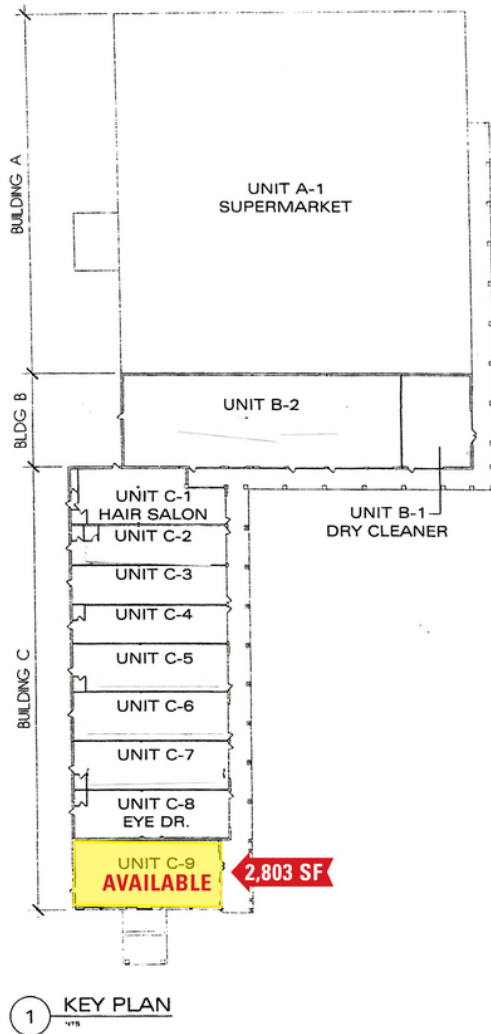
BUILDING A

UNIT A-1
SUPERMARKET

BLDG B

UNIT B-2

UNIT B-1
DRY CLEANER

BUILDING C

UNIT C-1
HAIR SALON

UNIT C-2

UNIT C-3

UNIT C-4

UNIT C-5

UNIT C-6

UNIT C-7

UNIT C-8
EYE DR.

UNIT C-9
AVAILABLE

2,803 SF

1 KEY PLAN
NTS